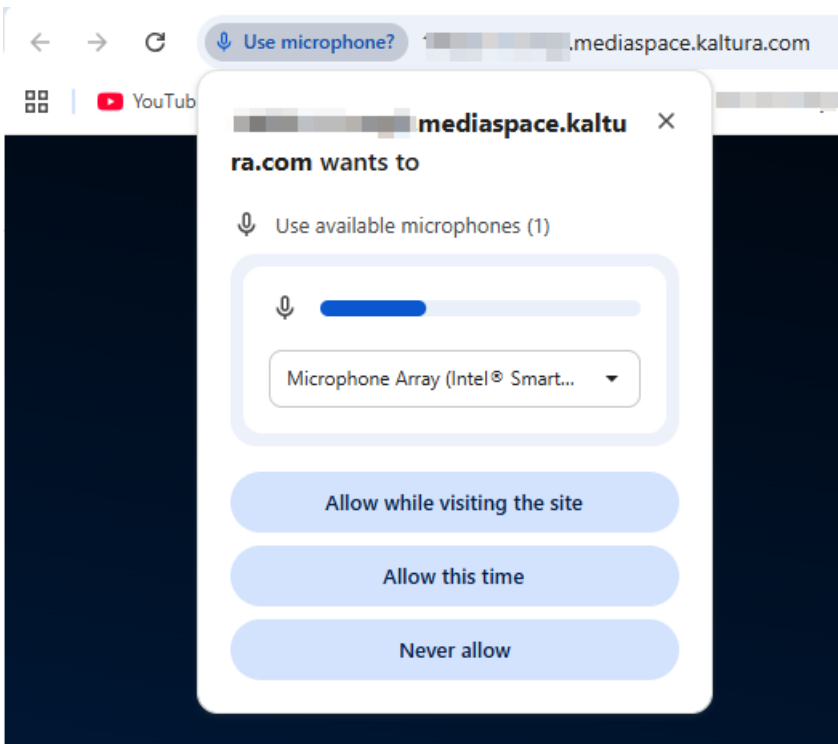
Use microphone? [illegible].mediaspace.kaltura.com

YouTub

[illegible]mediaspace.kaltura.com wants to

Use available microphones (1)

Microphone Array (Intel® Smart...

Allow while visiting the site

Allow this time

Never allow